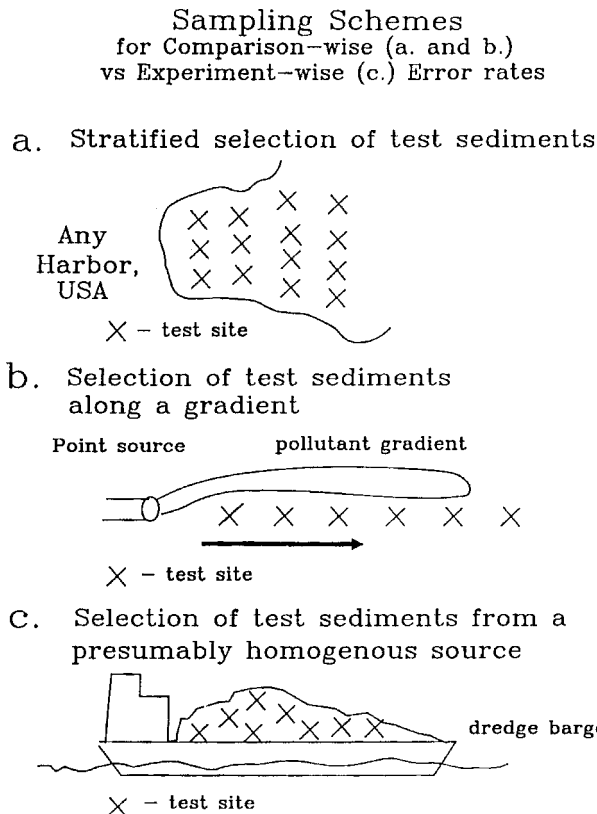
Sampling Schemes
for Comparison–wise (a. and b.)
vs Experiment–wise (c.) Error rates

a. Stratified selection of test sediments

Any Harbor, USA

× – test site

b. Selection of test sediments along a gradient

Point source

pollutant gradient

× – test site

c. Selection of test sediments from a presumably homogenous source

dredge barg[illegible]

× – test site